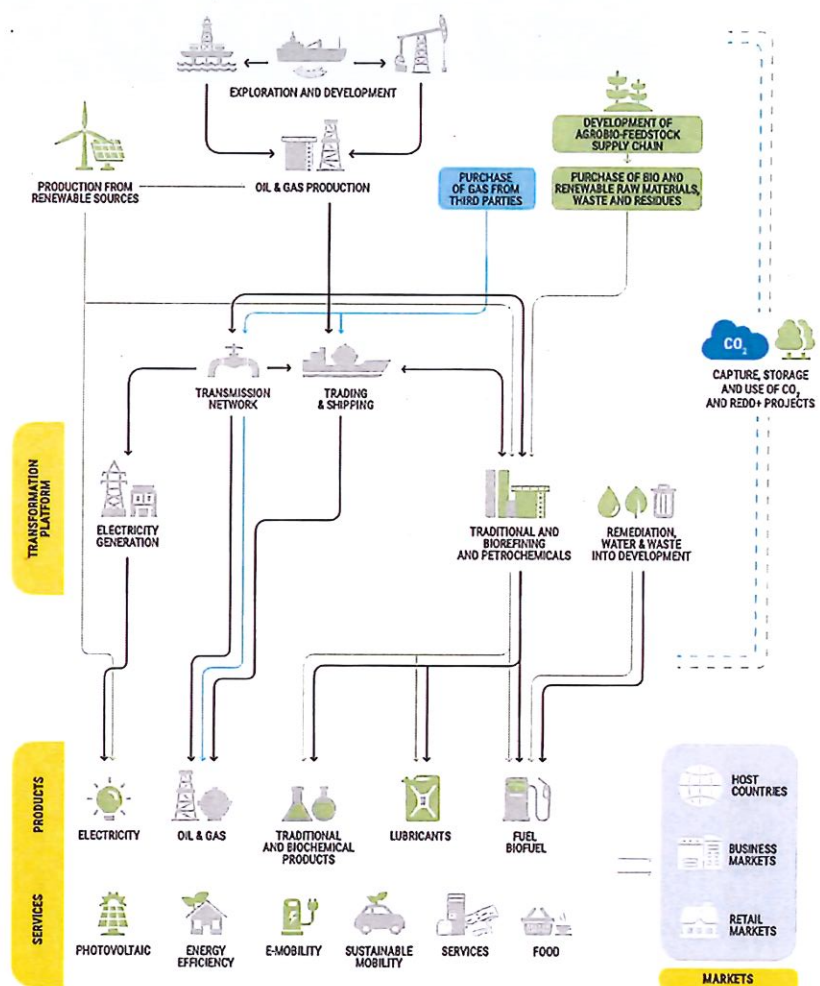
EXPLORATION AND DEVELOPMENT

PRODUCTION FROM RENEWABLE SOURCES

OIL & GAS PRODUCTION

PURCHASE OF GAS FROM THIRD PARTIES

DEVELOPMENT OF AGROBIO-FEEDSTOCK SUPPLY CHAIN

PURCHASE OF BIO AND RENEWABLE RAW MATERIALS, WASTE AND RESIDUES

$CO_2$

CAPTURE, STORAGE AND USE OF $CO_2$ AND REDD+ PROJECTS

TRANSMISSION NETWORK

TRADING & SHIPPING

TRANSFORMATION PLATFORM

ELECTRICITY GENERATION

TRADITIONAL AND BIOREFINING AND PETROCHEMICALS

REMEDIATION, WATER & WASTE INTO DEVELOPMENT

PRODUCTS

ELECTRICITY

OIL & GAS

TRADITIONAL AND BIOCHEMICAL PRODUCTS

LUBRICANTS

FUEL BIOFUEL

SERVICES

PHOTOVOLTAIC

ENERGY EFFICIENCY

E-MOBILITY

SUSTAINABLE MOBILITY

SERVICES

FOOD

HOST COUNTRIES

BUSINESS MARKETS

RETAIL MARKETS

MARKETS